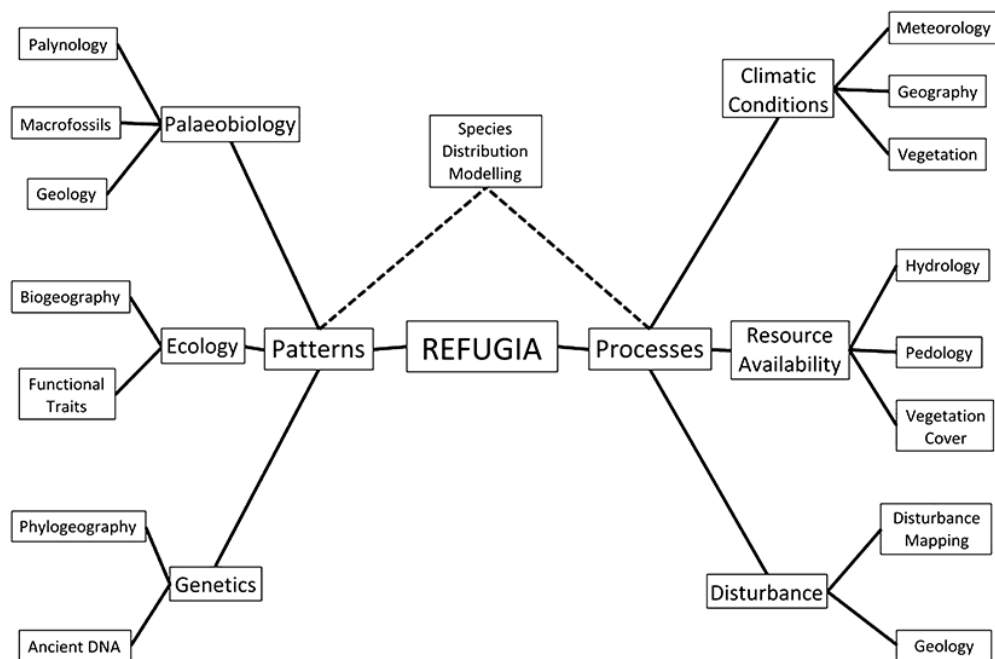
Palynology

Macrofossils

Geology

Palaeobiology

Species Distribution Modelling

Climatic Conditions

Meteorology

Geography

Vegetation

Biogeography

Ecology

Functional Traits

Patterns

REFUGIA

Processes

Resource Availability

Hydrology

Pedology

Vegetation Cover

Phylogeography

Genetics

Ancient DNA

Disturbance

Disturbance Mapping

Geology